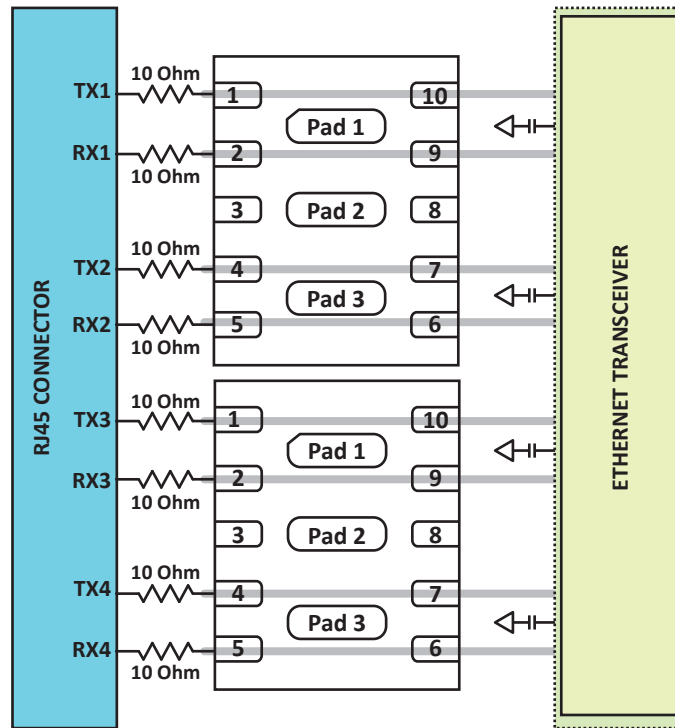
RJ45 CONNECTOR

TX1
10 Ohm
1
10
Pad 1
RX1
2
9
10 Ohm
3
Pad 2
8
TX2
10 Ohm
4
7
Pad 3
RX2
5
6
10 Ohm

TX3
10 Ohm
1
10
Pad 1
RX3
2
9
10 Ohm
3
Pad 2
8
TX4
10 Ohm
4
7
Pad 3
RX4
5
6
10 Ohm

ETHERNET TRANSCEIVER